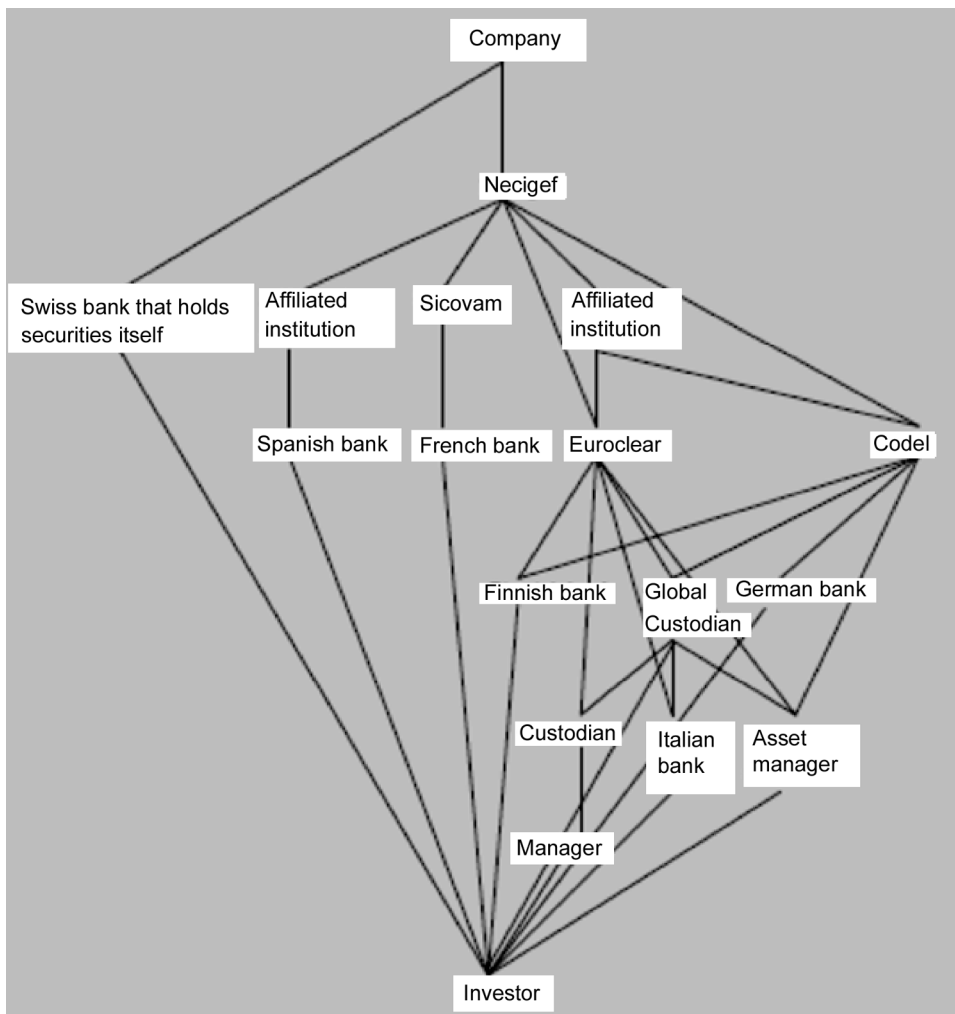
Company

Necigef

Swiss bank that holds securities itself

Affiliated institution

Sicovam

Affiliated institution

Spanish bank

French bank

Euroclear

Codel

Finnish bank

Global Custodian

German bank

Custodian

Italian bank

Asset manager

Manager

Investor